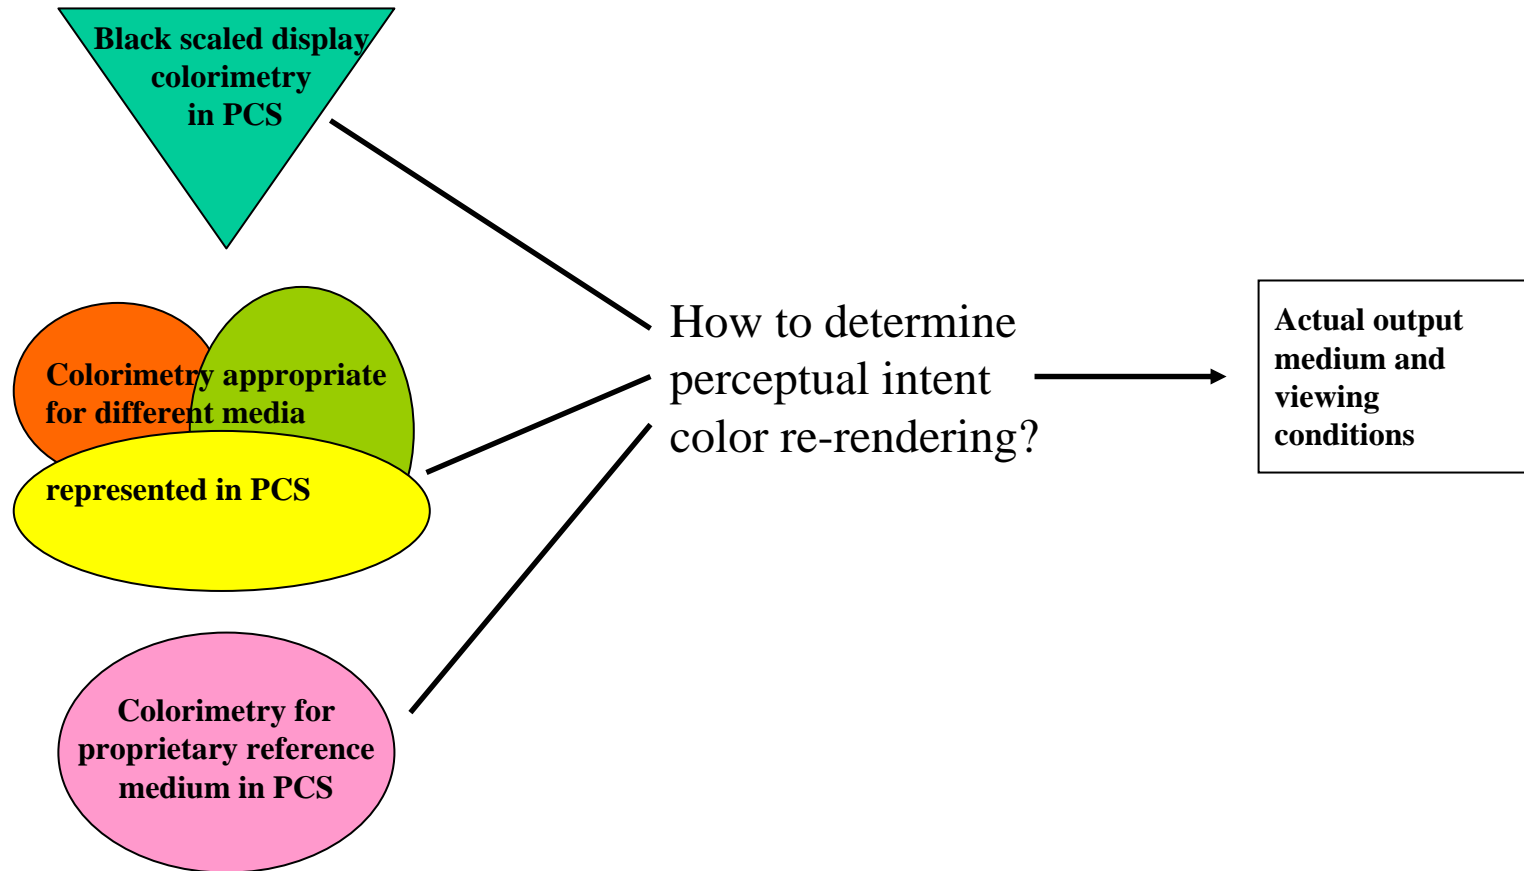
Black scaled display colorimetry in PCS

Colorimetry appropriate for different media represented in PCS

Colorimetry for proprietary reference medium in PCS

How to determine perceptual intent color re-rendering?

Actual output medium and viewing conditions